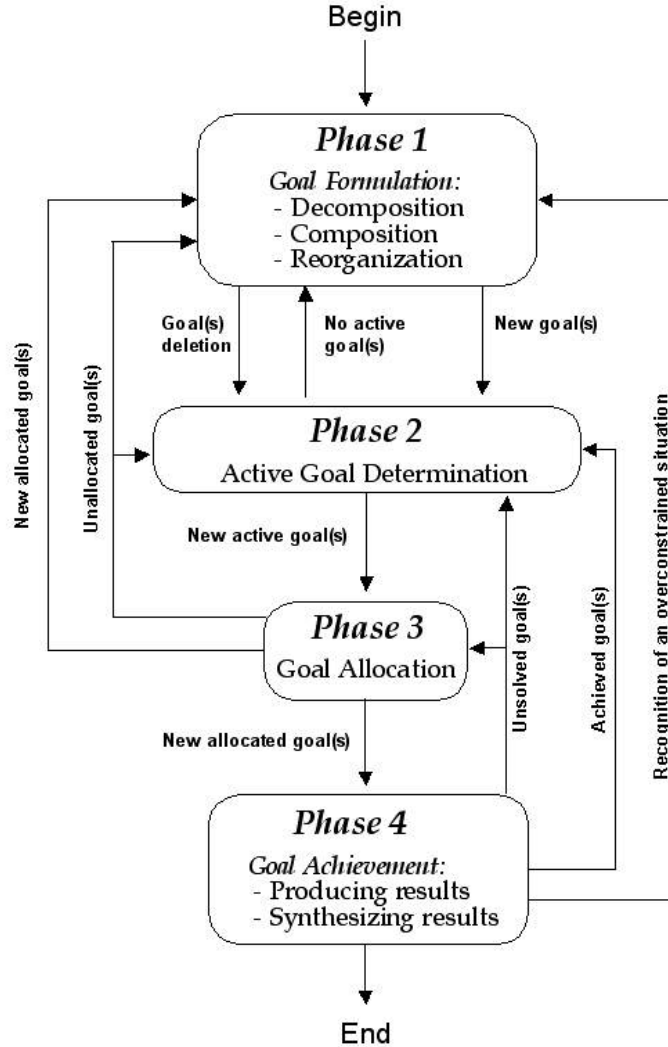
Begin

Phase 1

Goal Formulation:
- Decomposition
- Composition
- Reorganization

Goal(s) deletion

No active goal(s)

New goal(s)

New allocated goal(s)

Unallocated goal(s)

Phase 2

Active Goal Determination

New active goal(s)

Phase 3

Goal Allocation

New allocated goal(s)

Unsolved goal(s)

Achieved goal(s)

Recognition of an overconstrained situation

Phase 4

Goal Achievement:
- Producing results
- Synthesizing results

End